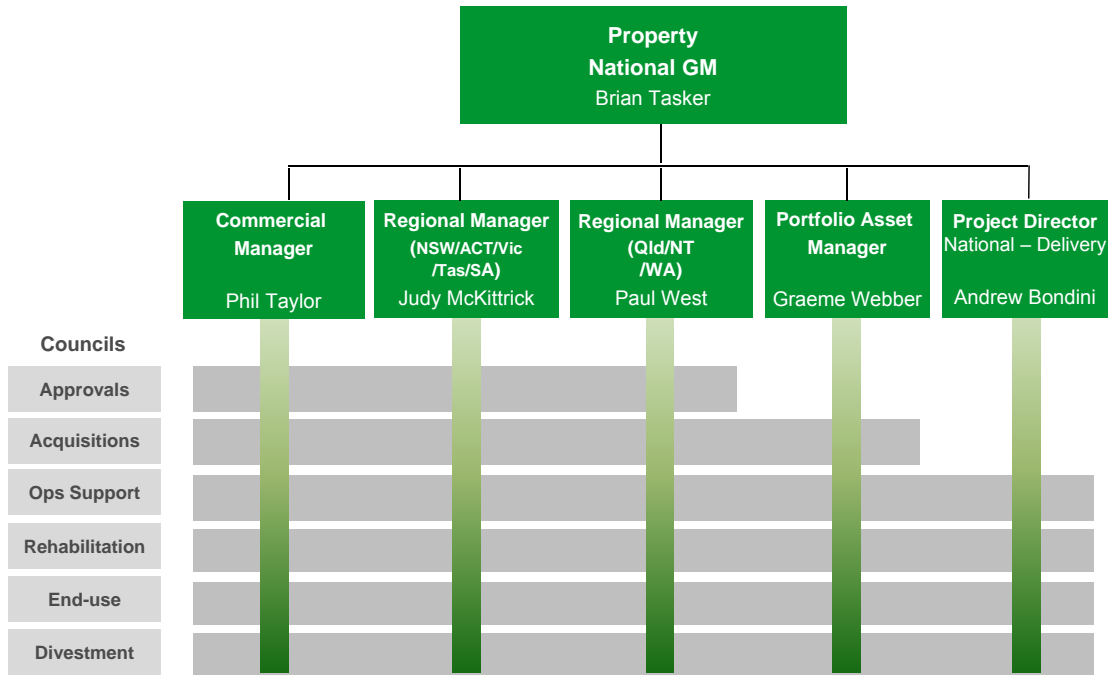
Property
National GM
Brian Tasker

Commercial Manager
Phil Taylor

Regional Manager
(NSW/ACT/Vic/Tas/SA)
Judy McKittrick

Regional Manager
(Qld/NT/WA)
Paul West

Portfolio Asset Manager
Graeme Webber

Project Director
National – Delivery
Andrew Bondini

Councils
Approvals
Acquisitions
Ops Support
Rehabilitation
End-use
Divestment